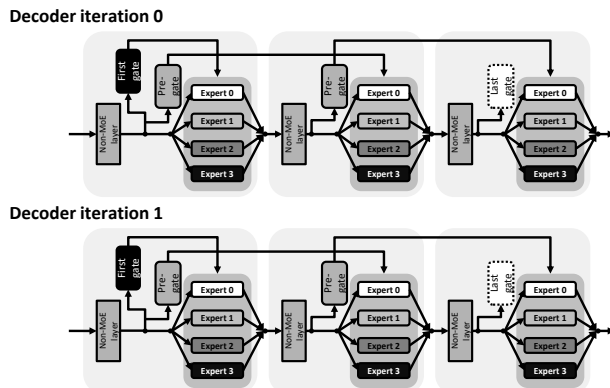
Decoder iteration 0

First gate
Pre-gate
Expert 0
Expert 1
Expert 2
Expert 3
Non-MoE layer

Pre-gate
Expert 0
Expert 1
Expert 2
Expert 3
Non-MoE layer

Last gate
Expert 0
Expert 1
Expert 2
Expert 3
Non-MoE layer

Decoder iteration 1

First gate
Pre-gate
Expert 0
Expert 1
Expert 2
Expert 3
Non-MoE layer

Pre-gate
Expert 0
Expert 1
Expert 2
Expert 3
Non-MoE layer

Last gate
Expert 0
Expert 1
Expert 2
Expert 3
Non-MoE layer